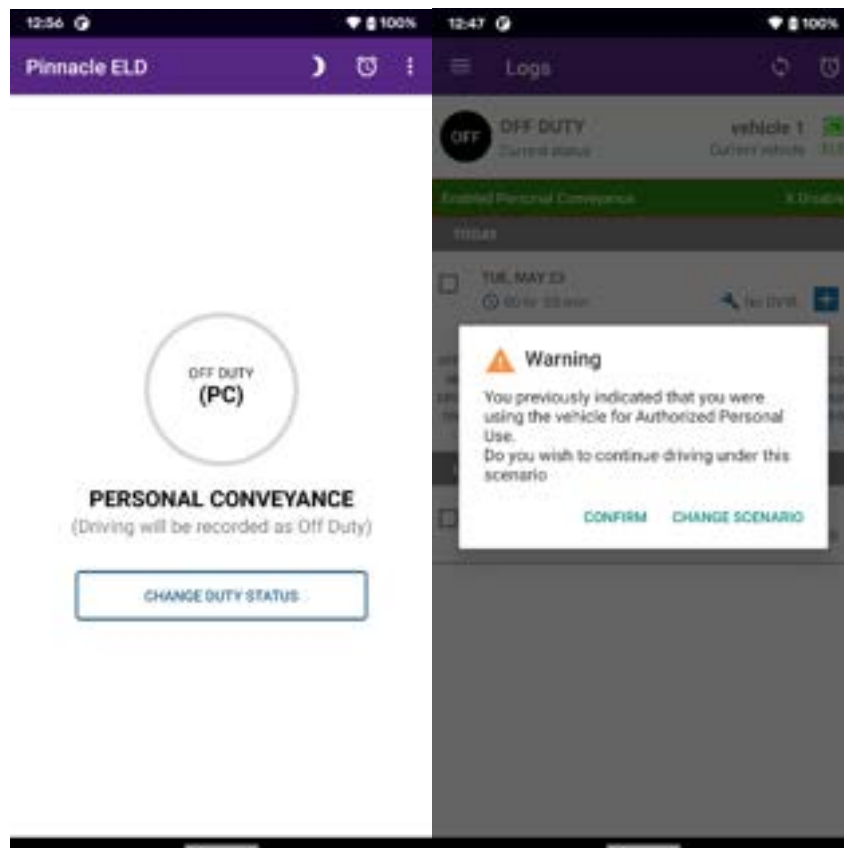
12:56 100%

Pinnacle ELD

OFF DUTY
(PC)

PERSONAL CONVEYANCE
(Driving will be recorded as Off Duty)

CHANGE DUTY STATUS

12:47 100%

Logs

OFF
OFF DUTY
Current status

vehicle 1
Current vehicle

Enabled Personal Conveyance
X Disable

TODAY

TUE, MAY 23
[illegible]

No DVIR

Warning

You previously indicated that you were using the vehicle for Authorized Personal Use.
Do you wish to continue driving under this scenario

CONFIRM
CHANGE SCENARIO